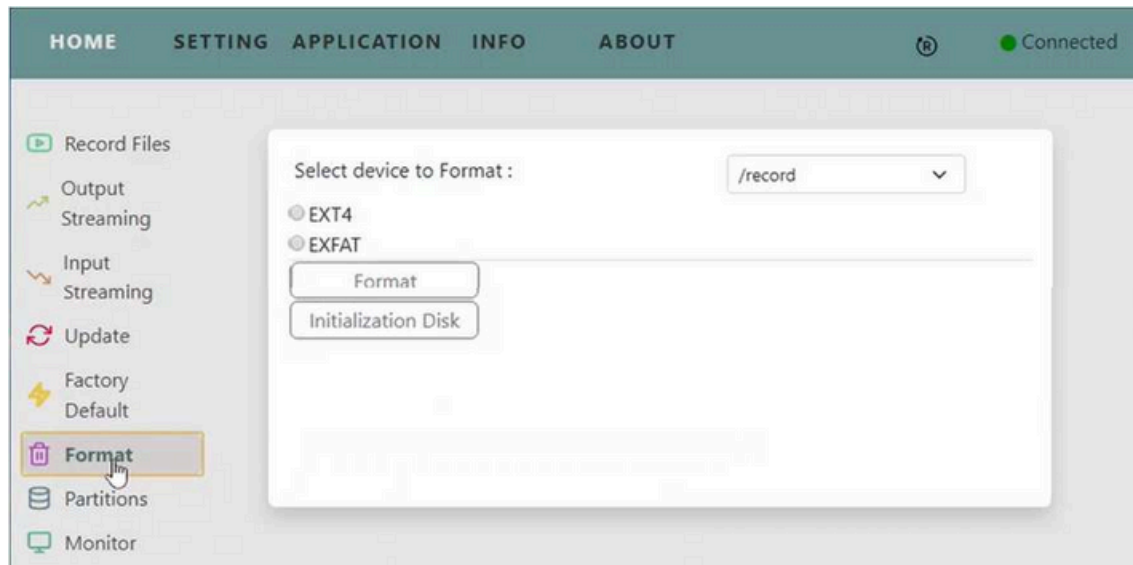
HOME SETTING APPLICATION INFO ABOUT

Connected

Record Files
Output Streaming
Input Streaming
Update
Factory Default
Format
Partitions
Monitor

Select device to Format :

/record

EXT4
EXFAT

Format

Initialization Disk